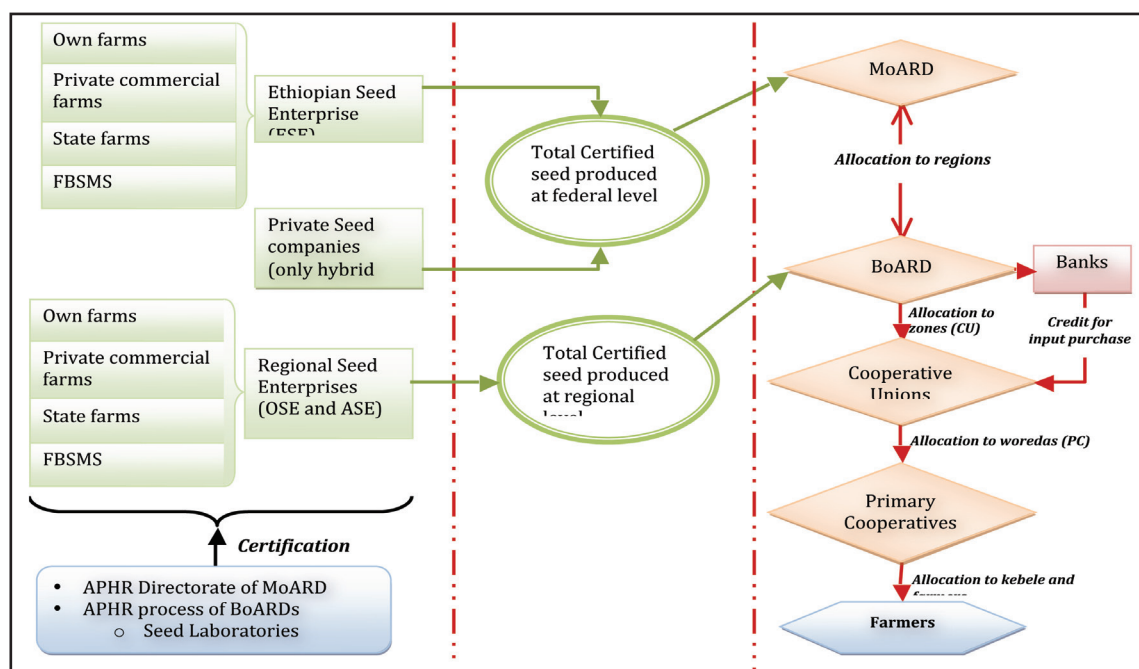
Own farms

Private commercial farms

State farms

FBSMS

Ethiopian Seed Enterprise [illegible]

Private Seed companies (only hybrid

Own farms

Private commercial farms

State farms

FBSMS

Regional Seed Enterprises (OSE and ASE)

Certification

- APHR Directorate of MoARD
- APHR process of BoARDs
  - Seed Laboratories

Total Certified seed produced at federal level

Total Certified seed produced at regional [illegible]

MoARD

Allocation to regions

BoARD

Banks

Allocation to zones (CU)

Credit for input purchase

Cooperative Unions

Allocation to woredas (PC)

Primary Cooperatives

Allocation to kebele and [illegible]

Farmers